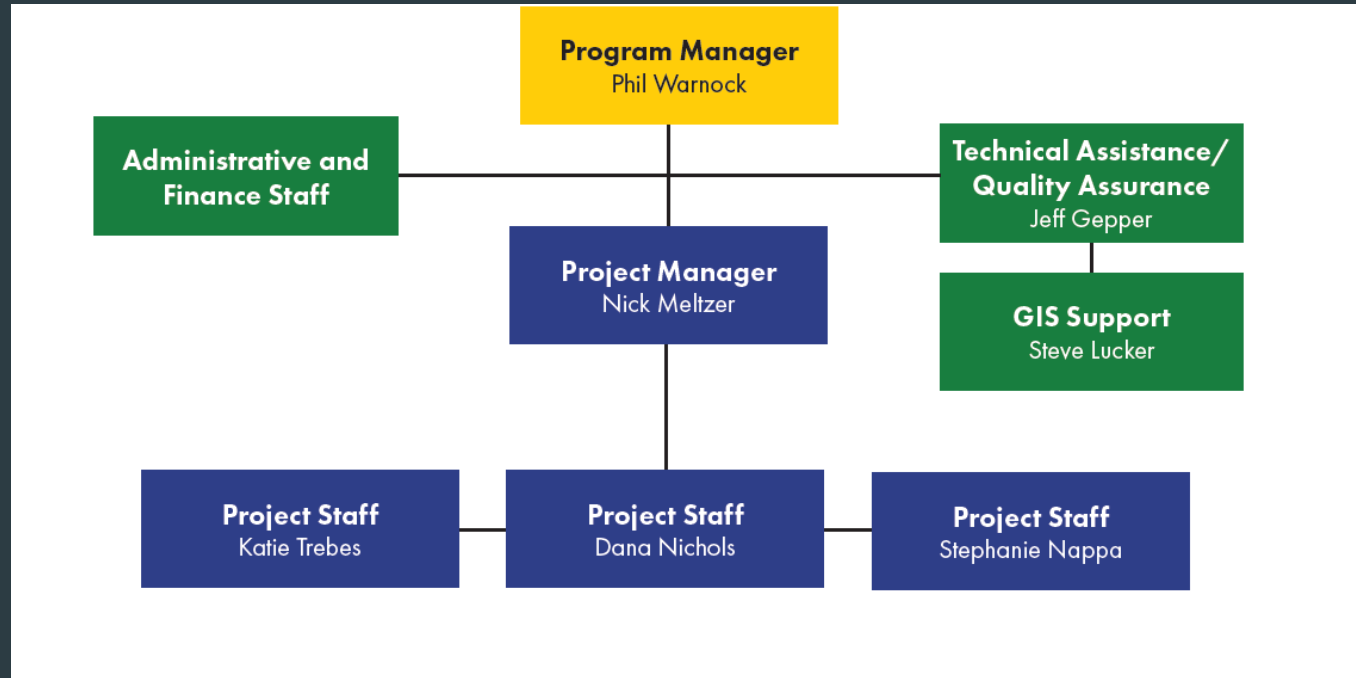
Program Manager
Phil Warnock

Administrative and Finance Staff

Technical Assistance/ Quality Assurance
Jeff Gepper

Project Manager
Nick Meltzer

GIS Support
Steve Lucker

Project Staff
Katie Trebes

Project Staff
Dana Nichols

Project Staff
Stephanie Nappa